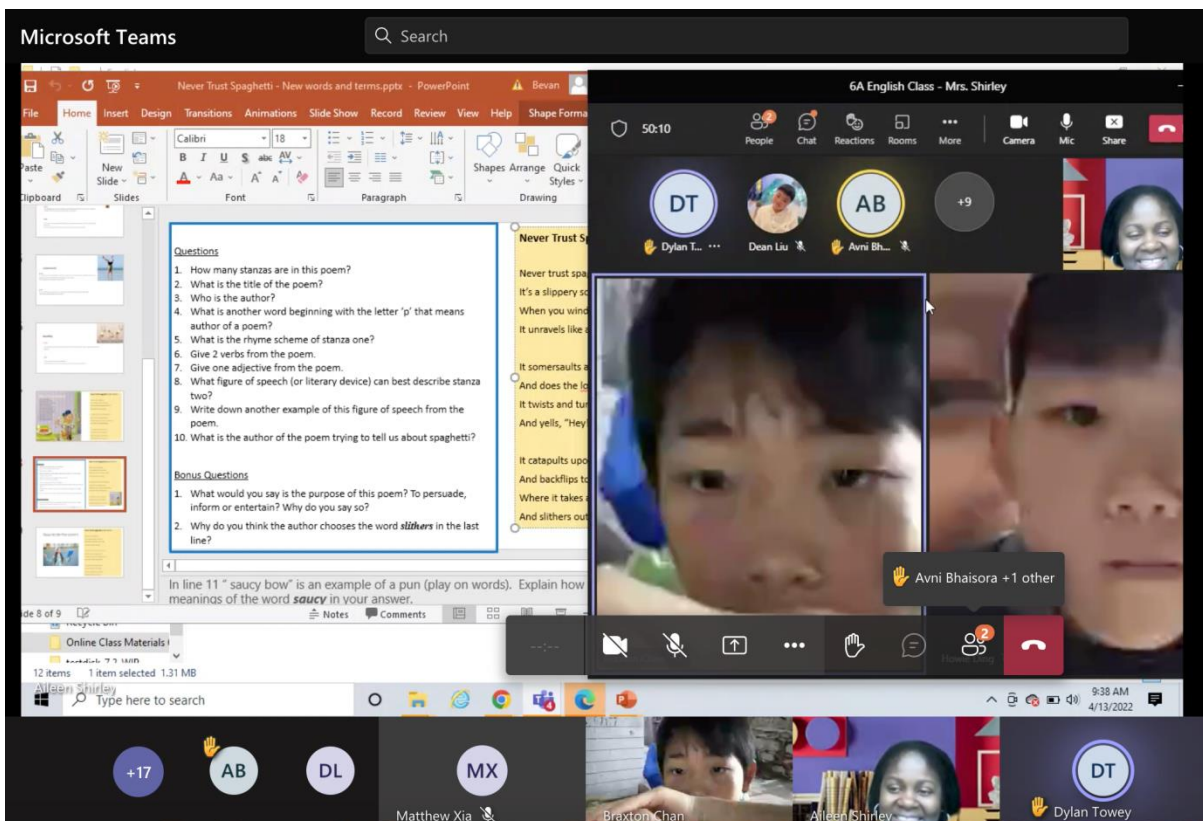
Microsoft Teams

Search

Never Trust Spaghetti - New words and terms.pptx - PowerPoint

Bevan

File Home Insert Design Transitions Animations Slide Show Record Review View Help Shape Forma

Paste

Clipboard

New Slide

Slides

Calibri 18

Font

Paragraph

Shapes Arrange Quick Styles

Drawing

Questions
1. How many stanzas are in this poem?
2. What is the title of the poem?
3. Who is the author?
4. What is another word beginning with the letter 'p' that means author of a poem?
5. What is the rhyme scheme of stanza one?
6. Give 2 verbs from the poem.
7. Give one adjective from the poem.
8. What figure of speech (or literary device) can best describe stanza two?
9. Write down another example of this figure of speech from the poem.
10. What is the author of the poem trying to tell us about spaghetti?

Bonus Questions
1. What would you say is the purpose of this poem? To persuade, inform or entertain? Why do you say so?
2. Why do you think the author chooses the word slithers in the last line?

Never Trust Sp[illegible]

Never trust spa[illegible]
It's a slippery so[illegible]
When you wind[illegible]
It unravels like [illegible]

It somersaults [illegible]
And does the lo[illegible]
It twists and tur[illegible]
And yells, "Hey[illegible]

It catapults upo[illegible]
And backflips to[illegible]
Where it takes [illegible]
And slithers out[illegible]

In line 11 " saucy bow" is an example of a pun (play on words). Explain how meanings of the word saucy in your answer.

de 8 of 9

Notes Comments

Online Class Materials

12 items 1 item selected 1.31 MB

Aileen Shirley

Type here to search

9:38 AM
4/13/2022

6A English Class - Mrs. Shirley

50:10

People Chat Reactions Rooms More Camera Mic Share

DT Dylan T...

Dean Liu

AB Avni Bh...

+9

Avni Bhaisora +1 other

Howie Ding

+17

AB

DL

MX Matthew Xia

Braxton Chan

Aileen Shirley

DT Dylan Towey